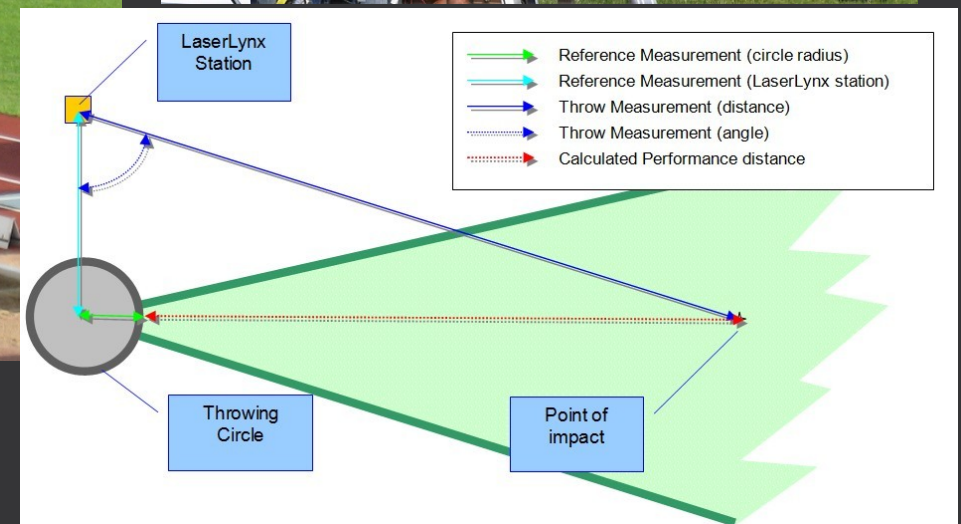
LaserLynx Station

Reference Measurement (circle radius)
Reference Measurement (LaserLynx station)
Throw Measurement (distance)
Throw Measurement (angle)
Calculated Performance distance

Throwing Circle

Point of impact